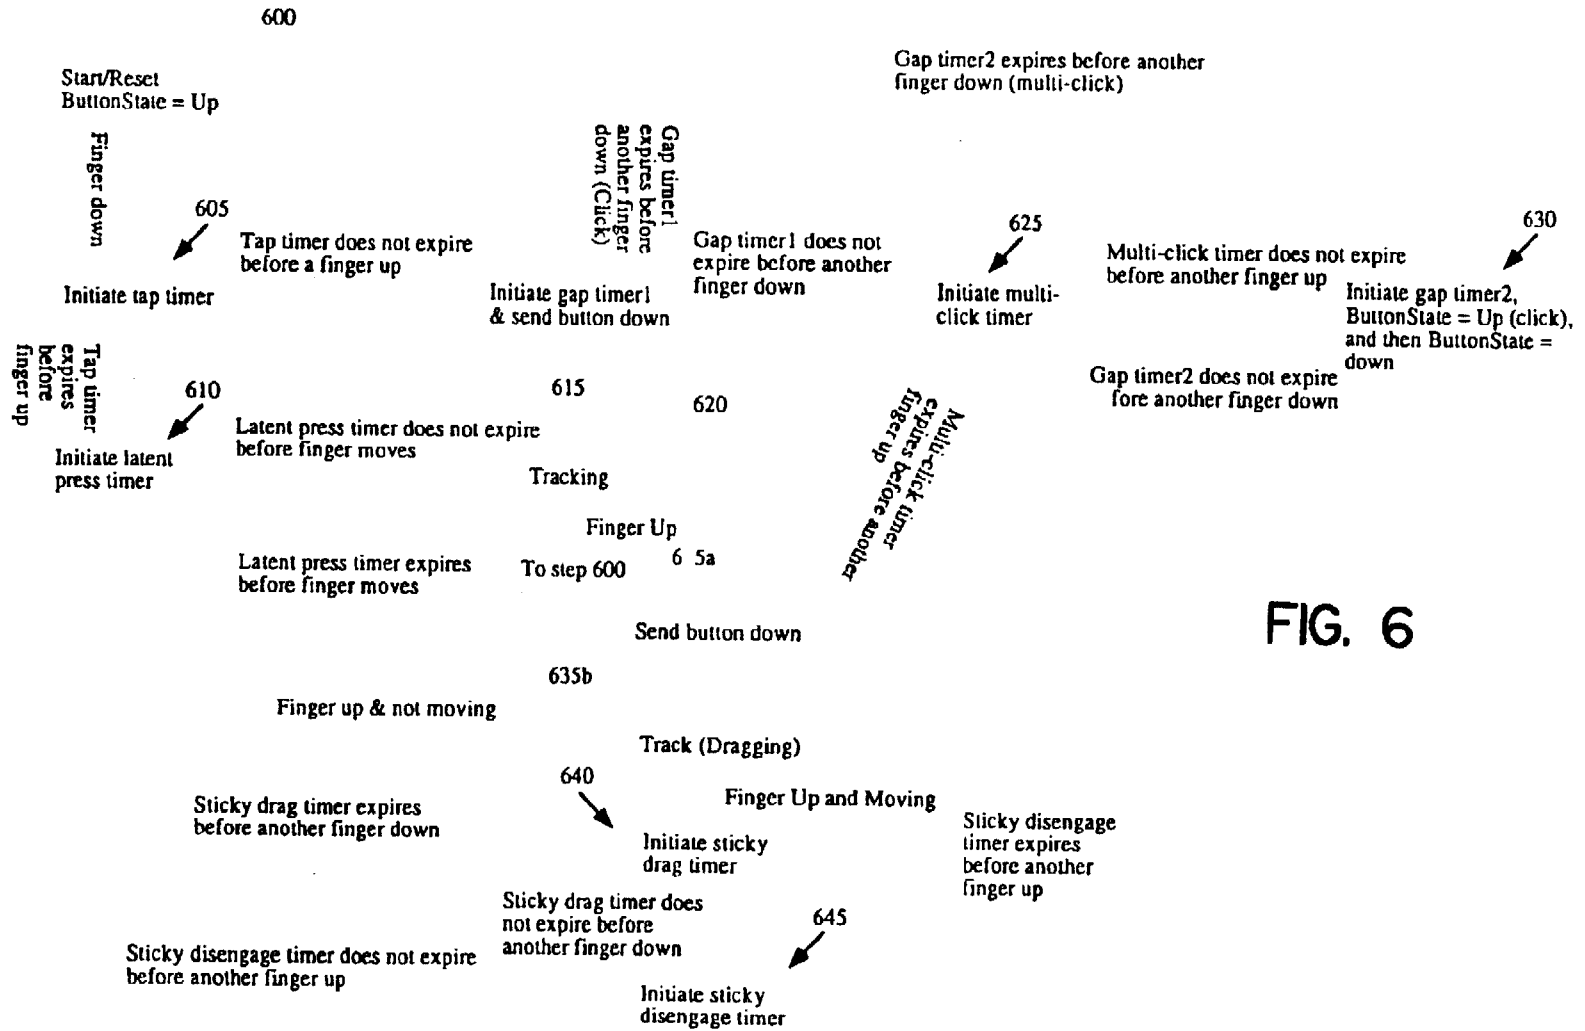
600

Start/Reset
ButtonState = Up

Finger down

605

Initiate tap timer

Tap timer does not expire before a finger up

Gap timer1 expires before another finger down (Click)

Initiate gap timer1 & send button down

Gap timer1 does not expire before another finger down

Gap timer2 expires before another finger down (multi-click)

625

Initiate multi-click timer

Multi-click timer does not expire before another finger up

630

Initiate gap timer2, ButtonState = Up (click), and then ButtonState = down

Gap timer2 does not expire fore another finger down

Tap timer expires before finger up

610

Initiate latent press timer

Latent press timer does not expire before finger moves

615

620

Multi-click timer expires before another finger up

Tracking

Finger Up

Latent press timer expires before finger moves

To step 600

6 5a

FIG. 6

Send button down

635b

Finger up & not moving

Track (Dragging)

640

Sticky drag timer expires before another finger down

Finger Up and Moving

Initiate sticky drag timer

Sticky disengage timer expires before another finger up

Sticky drag timer does not expire before another finger down

645

Sticky disengage timer does not expire before another finger up

Initiate sticky disengage timer